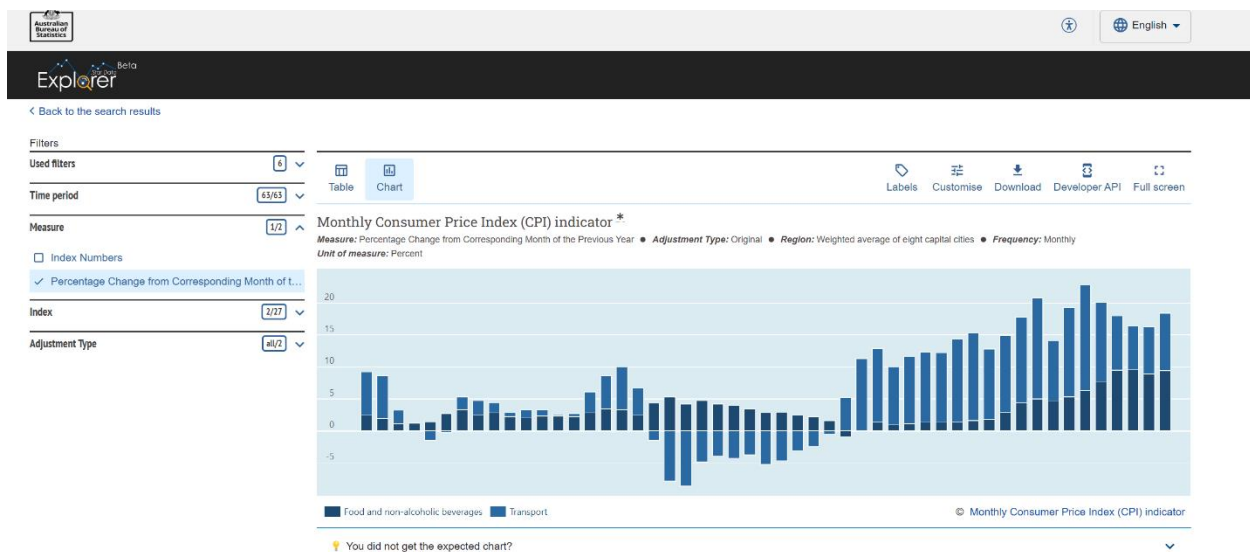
Australian Bureau of Statistics

English

Explorer Beta

< Back to the search results

Filters

Used filters 6

Time period 63/63

Measure 1/2

Index Numbers

Percentage Change from Corresponding Month of t...

Index 2/27

Adjustment Type all/2

Table Chart

Labels Customise Download Developer API Full screen

Monthly Consumer Price Index (CPI) indicator *

Measure: Percentage Change from Corresponding Month of the Previous Year ● Adjustment Type: Original ● Region: Weighted average of eight capital cities ● Frequency: Monthly

Unit of measure: Percent

20
15
10
5
0
-5

Food and non-alcoholic beverages Transport

© Monthly Consumer Price Index (CPI) indicator

You did not get the expected chart?